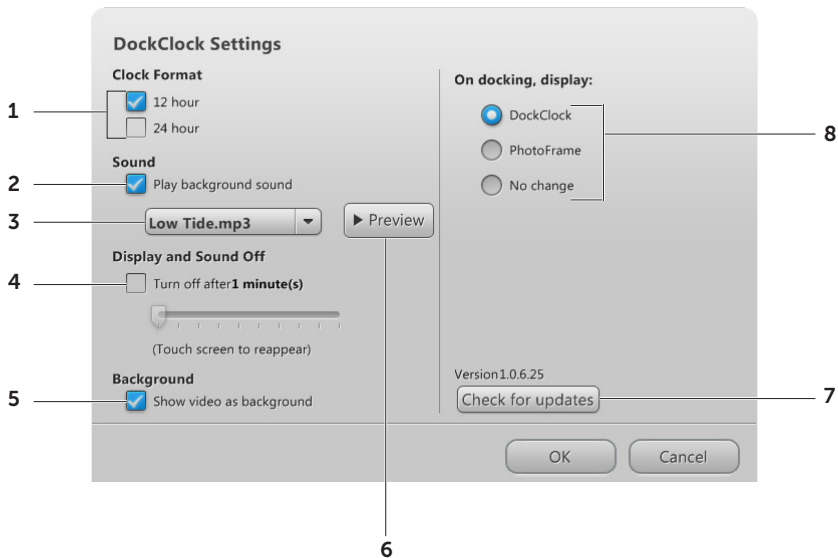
DockClock Settings

Clock Format

1

12 hour

24 hour

Sound

2

Play background sound

3

Low Tide.mp3

▶ Preview

Display and Sound Off

4

Turn off after**1 minute(s)**

(Touch screen to reappear)

Background

5

Show video as background

On docking, display:

DockClock

PhotoFrame

No change

8

Version1.0.6.25

Check for updates

7

OK

Cancel

6